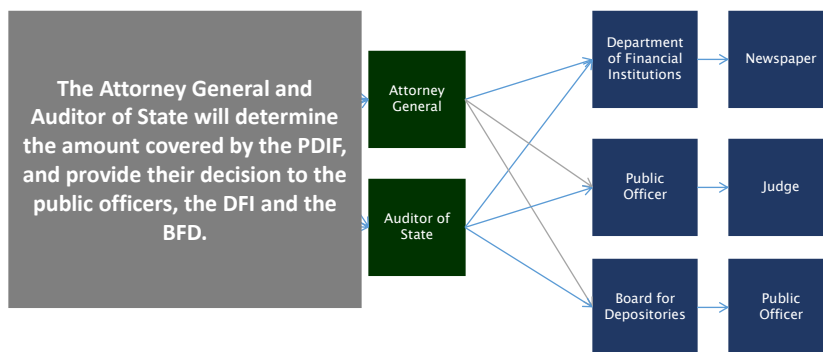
The Attorney General and Auditor of State will determine the amount covered by the PDIF, and provide their decision to the public officers, the DFI and the BFD.

Attorney General

Auditor of State

Department of Financial Institutions

Newspaper

Public Officer

Judge

Board for Depositories

Public Officer